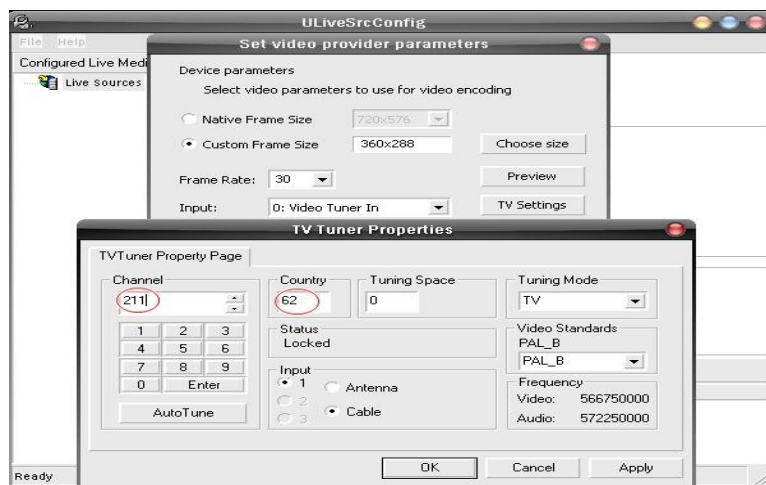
ULiveSrcConfig

File Help

Configured Live Medi

Live Sources

Ready

Set video provider parameters

Device parameters

Select video parameters to use for video encoding

Native Frame Size 720x576

Custom Frame Size 360x288

Choose size

Frame Rate: 30

Preview

Input: 0: Video Tuner In

TV Settings

TV Tuner Properties

TVTuner Property Page

Channel

211

| 1 | 2 | 3 |
|---|---|---|
| 4 | 5 | 6 |
| 7 | 8 | 9 |
| 0 | Enter | |

AutoTune

Country

62

Tuning Space

0

Status

Locked

Input

1 Antenna

2 Cable

3

Tuning Mode

TV

Video Standards

PAL_B

PAL_B

Frequency

Video: 566750000

Audio: 572250000

OK

Cancel

Apply